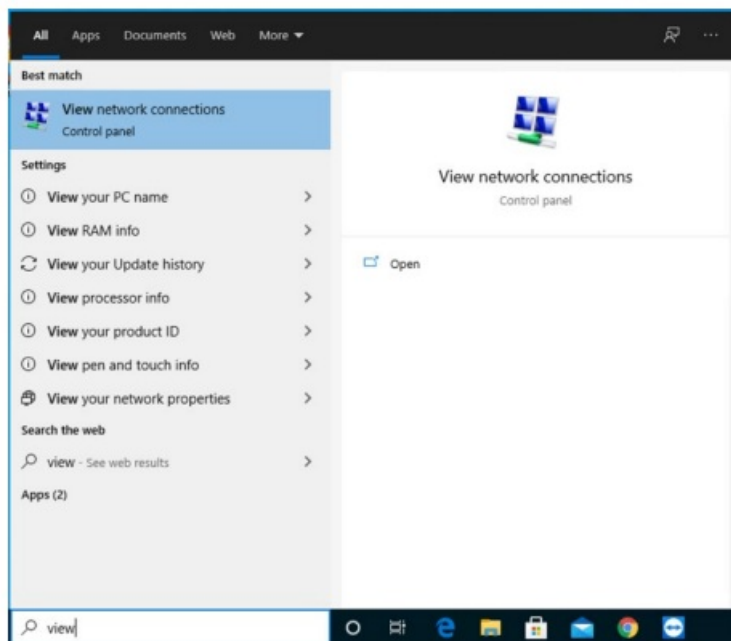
All Apps Documents Web More ▾

...

Best match

View network connections
Control panel

Settings

View your PC name

View RAM info

View your Update history

View processor info

View your product ID

View pen and touch info

View your network properties

Search the web

view - See web results

Apps (2)

View network connections
Control panel

Open

view